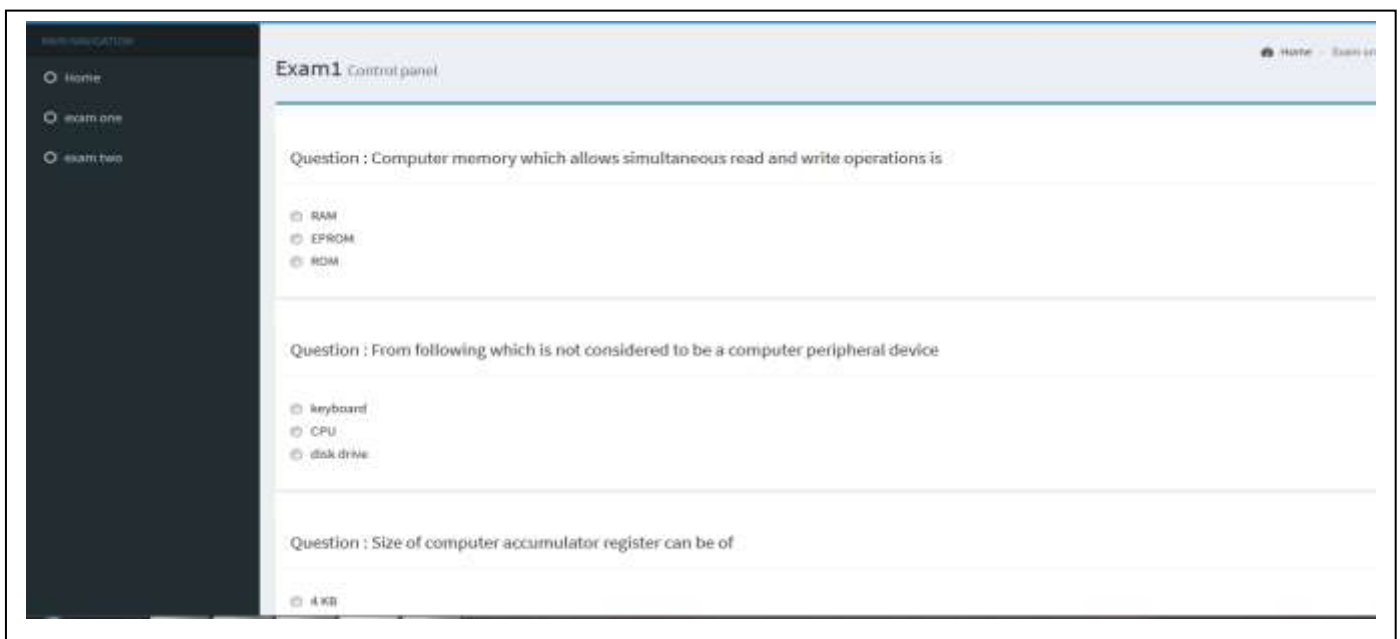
MAIN NAVIGATION

Home

exam one

exam two

Exam1 Control panel

Home > Exam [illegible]

Question : Computer memory which allows simultaneous read and write operations is

RAM
EPROM
ROM

Question : From following which is not considered to be a computer peripheral device

keyboard
CPU
disk drive

Question : Size of computer accumulator register can be of

4 KB